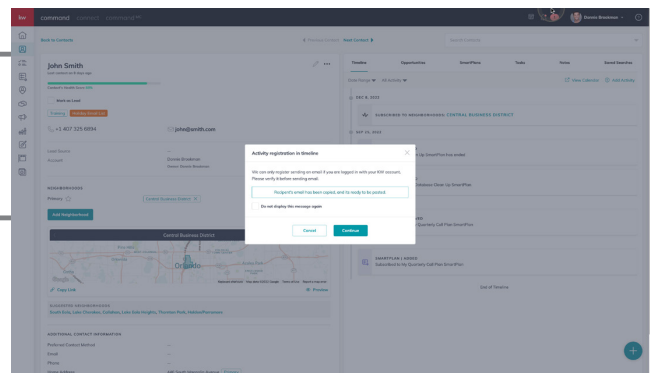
kw command contact | command™

Dennis Brademan

Back to Contacts

Previous Contact Next Contact

Search Contacts

John Smith

Edit

Work as Lead

Trending

+1 407 325 6694

john@smith.com

Lead Source

Account

Dennis Brademan

NEIGHBORHOODS

Primary

Central Business District

Add Neighborhood

Central Business District

Orlando

Google

Copy Link

Preview

SUGGESTED NEIGHBORHOODS

South Eola, Lake Cherokee, Eulalian, Lake Dale Heights, Thornton Park, Holden/Parramore

ADDITIONAL CONTACT INFORMATION

Preferred Contact Method

Email

Phone

Timeline

Opportunities

SmartPlans

Tasks

Notes

Saved Searches

Date Range All Activity

View Calendar

Add Activity

OCT 8, 2022

SUBSCRIBED TO NEIGHBORHOOD: CENTRAL BUSINESS DISTRICT

OCT 21, 2022

Up SmartPlan has ended

Database Clean Up SmartPlan

Quarterly Call Plan SmartPlan

SMARTPLAN | ADDED

Subscribed to My Quarterly Call Plan SmartPlan

End of Timeline

Activity registration in timeline

We can only register sending an email if you are logged in with your KW account. Please verify it before sending email.

Recipient's email has been copied, and it's ready to be pasted.

Do not display this message again

Cancel

Continue